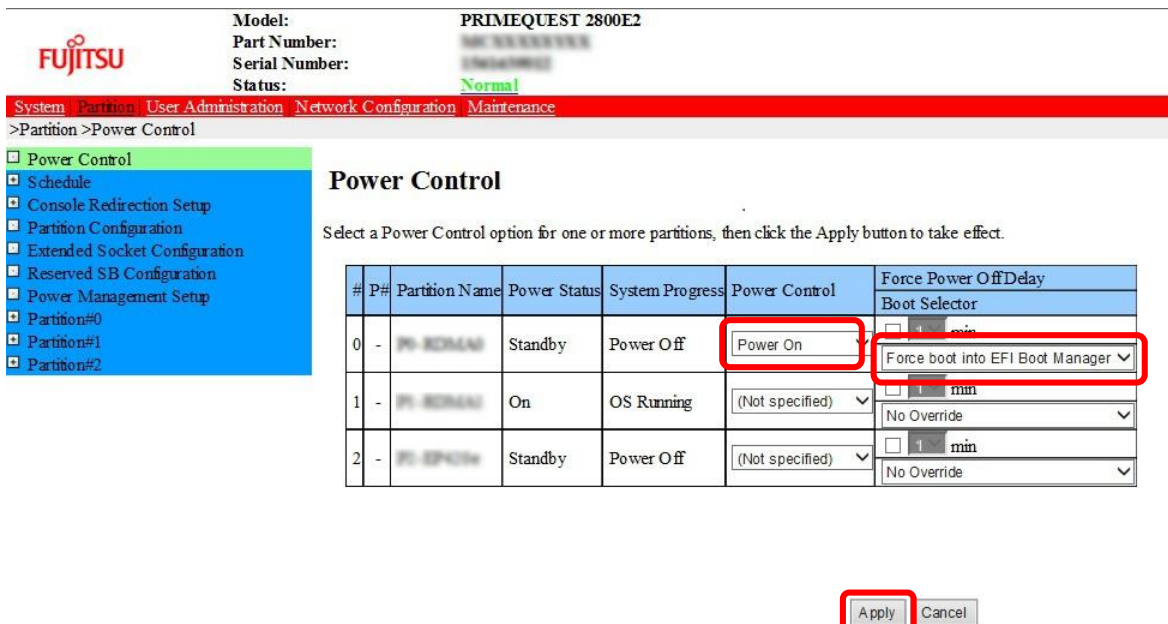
FUJITSU

Model: PRIMEQUEST 2800E2
Part Number: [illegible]
Serial Number: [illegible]
Status: Normal

System Partition User Administration Network Configuration Maintenance

>Partition >Power Control

Power Control
Schedule
Console Redirection Setup
Partition Configuration
Extended Socket Configuration
Reserved SB Configuration
Power Management Setup
Partition#0
Partition#1
Partition#2

Power Control

Select a Power Control option for one or more partitions, then click the Apply button to take effect.

| # | P# | Partition Name | Power Status | System Progress | Power Control | Force Power OffDelay / Boot Selector |
|---|---|---|---|---|---|---|
| 0 | - | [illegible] | Standby | Power Off | Power On | 1 min / Force boot into EFI Boot Manager |
| 1 | - | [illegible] | On | OS Running | (Not specified) | 1 min / No Override |
| 2 | - | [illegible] | Standby | Power Off | (Not specified) | 1 min / No Override |

Apply Cancel